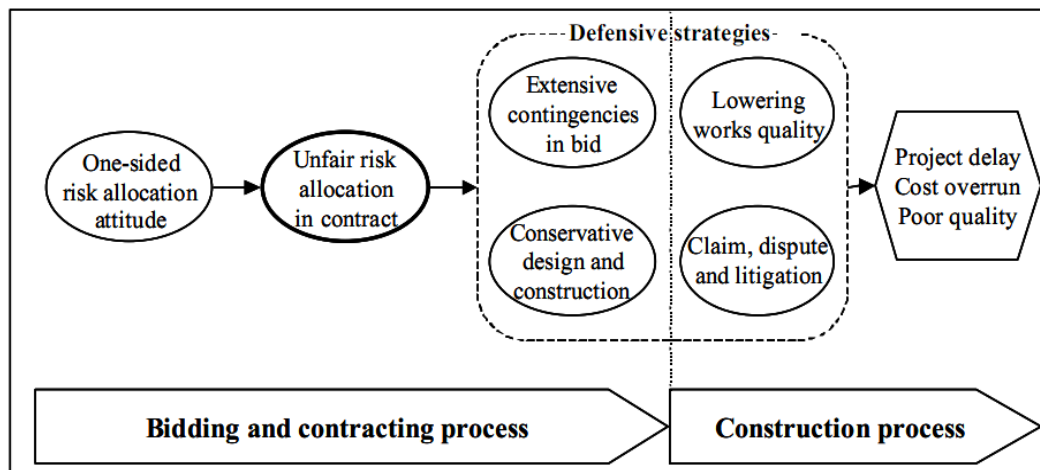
Defensive strategies

One-sided risk allocation attitude

Unfair risk allocation in contract

Extensive contingencies in bid

Conservative design and construction

Lowering works quality

Claim, dispute and litigation

Project delay
Cost overrun
Poor quality

Bidding and contracting process

Construction process